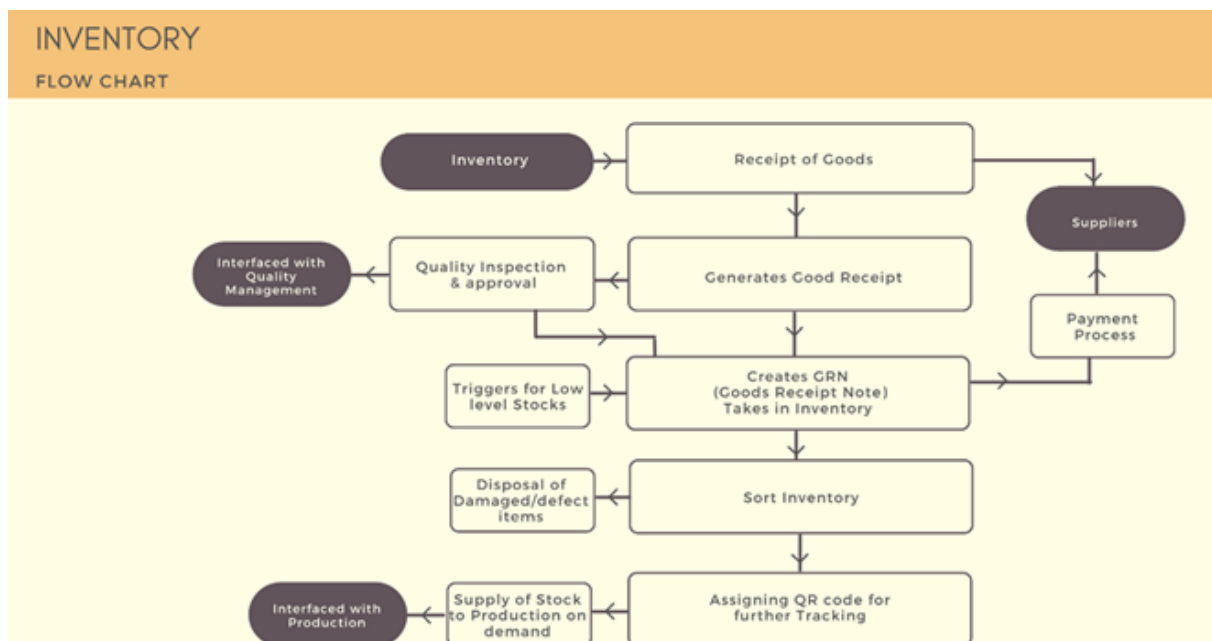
INVENTORY

FLOW CHART

Inventory

Receipt of Goods

Suppliers

Interfaced with Quality Management

Quality Inspection & approval

Generates Good Receipt

Payment Process

Triggers for Low level Stocks

Creates GRN (Goods Receipt Note) Takes in Inventory

Disposal of Damaged/defect items

Sort Inventory

Interfaced with Production

Supply of Stock to Production on demand

Assigning QR code for further Tracking